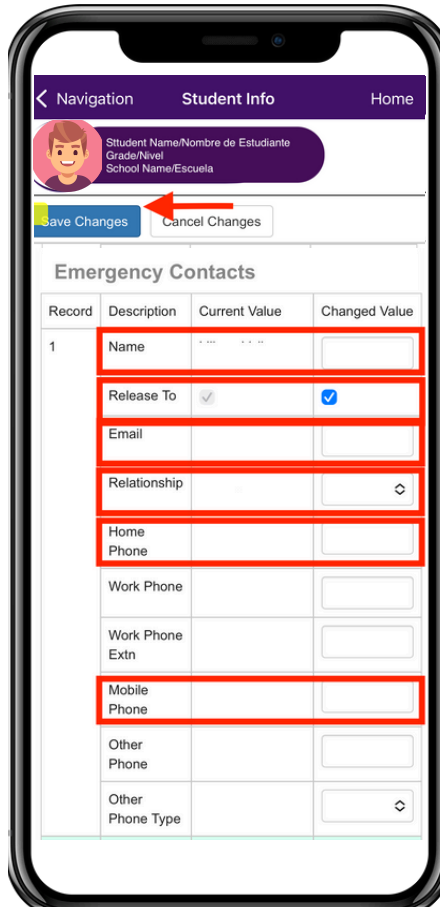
Navigation Student Info Home

Sttudent Name/Nombre de Estudiante
Grade/Nivel
School Name/Escuela

Save Changes Cancel Changes

Emergency Contacts

| Record | Description | Current Value | Changed Value |
|---|---|---|---|
| 1 | Name | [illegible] | |
| | Release To | | |
| | Email | | |
| | Relationship | | |
| | Home Phone | | |
| | Work Phone | | |
| | Work Phone Extn | | |
| | Mobile Phone | | |
| | Other Phone | | |
| | Other Phone Type | | |